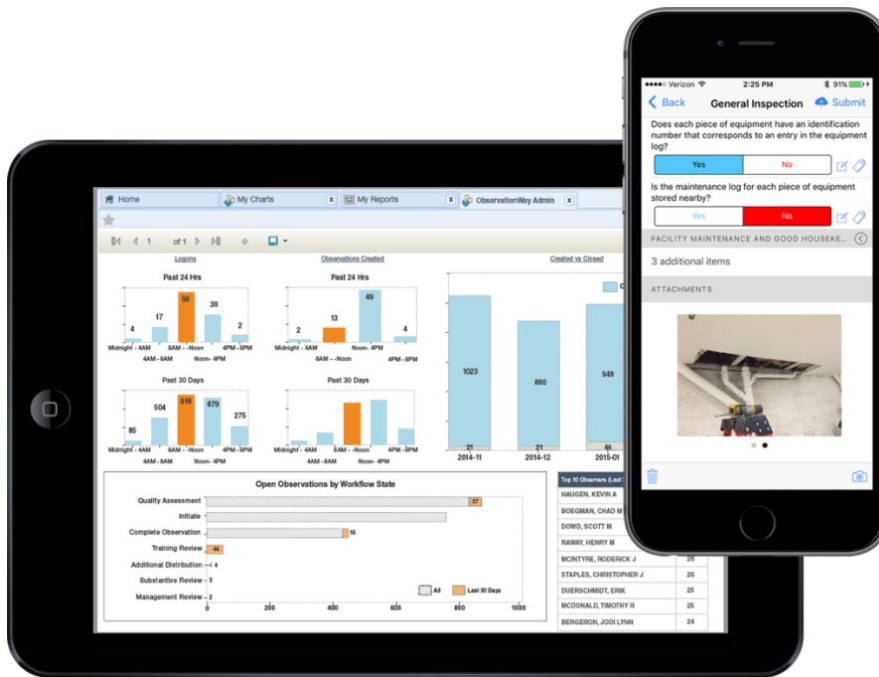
Home
My Charts
My Reports
ObservationWay Admin

of 1

Logons
Past 24 Hrs
4
17
56
30
2
Midnight - 4AM
4AM - 8AM
8AM - -Noon
Noon- 4PM
4PM - 8PM

Observations Created
Past 24 Hrs
2
13
49
4
Midnight - 4AM
4AM - 8AM
8AM - -Noon
Noon- 4PM
4PM - 8PM

Past 30 Days
85
504
916
879
275
Midnight - 4AM
4AM - 8AM
8AM - -Noon
Noon- 4PM
4PM - 8PM

Past 30 Days
Midnight - 4AM
4AM - 8AM
8AM - -Noon
Noon- 4PM
4PM - 8PM

Created vs Closed
1023
21
2014-11
860
21
2014-12
948
46
2015-01

Open Observations by Workflow State
Quality Assessment 37
Initiate
Complete Observation 16
Training Review 46
Additional Distribution 4
Substantive Review 3
Management Review 2
0
200
400
600
800
1000
All
Last 30 Days

Top 10 Observers (Last
HAUGEN, KEVIN A
BOEGMAN, CHAD M
DOWD, SCOTT M
RAWAY, HENRY M
MCINTYRE, RODERICK J 26
STAPLES, CHRISTOPHER J 26
DUERSCHMIDT, ERIK 25
MCDONALD, TIMOTHY R 25
BERGERON, JODI LYNN 24

●●●●● Verizon
2:25 PM
91%
Back
General Inspection
Submit
Does each piece of equipment have an identification number that corresponds to an entry in the equipment log?
Yes
No
Is the maintenance log for each piece of equipment stored nearby?
Yes
No
FACILITY MAINTENANCE AND GOOD HOUSEKE...
3 additional items
ATTACHMENTS